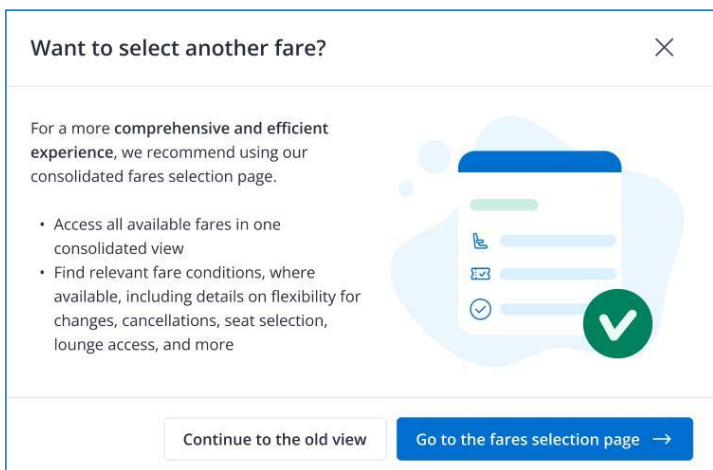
Want to select another fare?

×

For a more **comprehensive and efficient experience**, we recommend using our consolidated fares selection page.

• Access all available fares in one consolidated view
• Find relevant fare conditions, where available, including details on flexibility for changes, cancellations, seat selection, lounge access, and more

Continue to the old view

Go to the fares selection page →